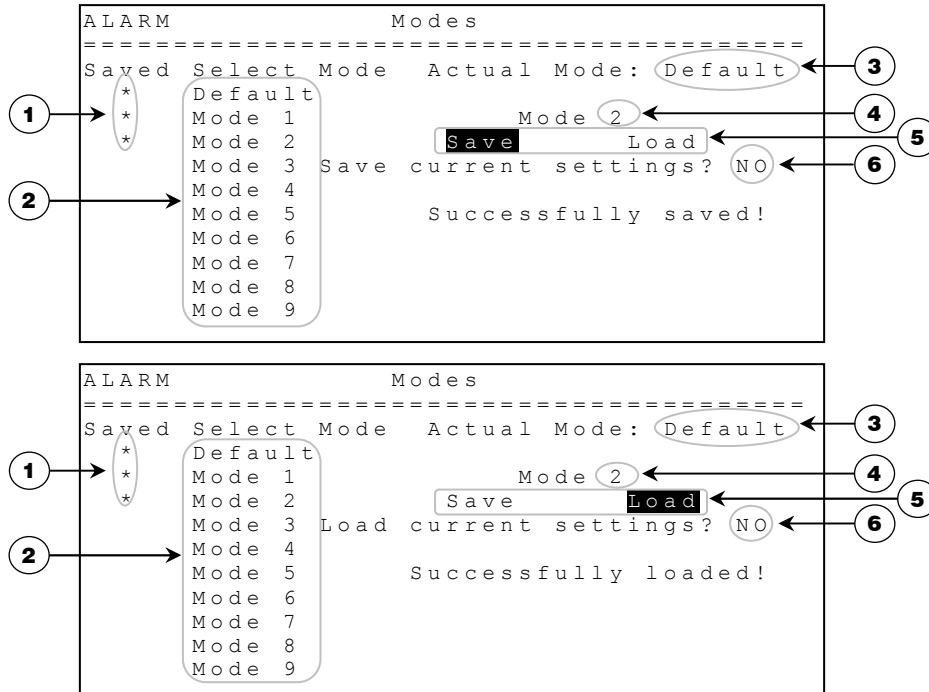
ALARM Modes
========================================
Saved Select Mode Actual Mode: Default

3

1

*
*
*

Default
Mode 1
Mode 2
Mode 3
Mode 4
Mode 5
Mode 6
Mode 7
Mode 8
Mode 9

Mode 2

4

Save Load

5

Save current settings? NO

6

2

Successfully saved!

ALARM Modes
========================================
Saved Select Mode Actual Mode: Default

3

1

*
*
*

Default
Mode 1
Mode 2
Mode 3
Mode 4
Mode 5
Mode 6
Mode 7
Mode 8
Mode 9

Mode 2

4

Save Load

5

Load current settings? NO

6

2

Successfully loaded!